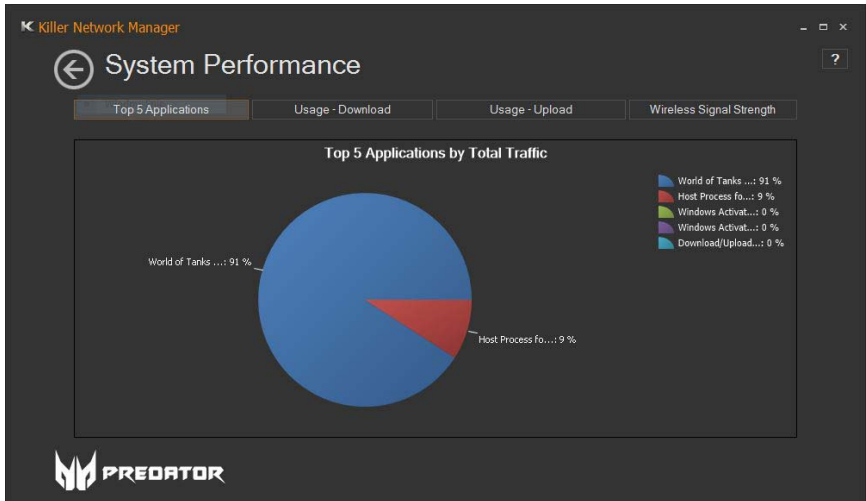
Killer Network Manager

System Performance

?

Top 5 Applications | Usage - Download | Usage - Upload | Wireless Signal Strength

Top 5 Applications by Total Traffic

World of Tanks ...: 91 %
Host Process fo...: 9 %
Windows Activat...: 0 %
Windows Activat...: 0 %
Download/Upload...: 0 %

World of Tanks ...: 91 %

Host Process fo...: 9 %

PREDATOR